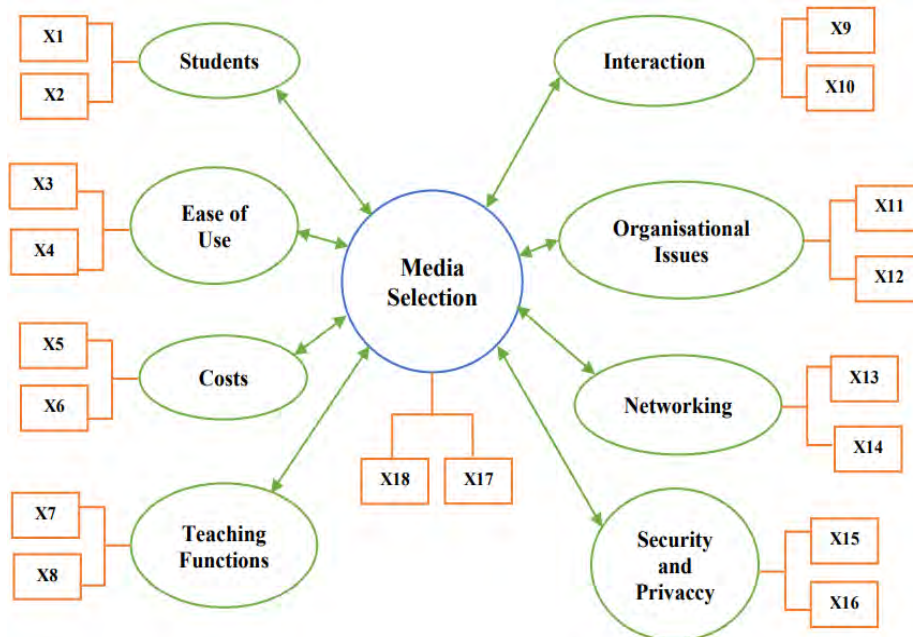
X1

X2

Students

Interaction

X9

X10

X3

X4

Ease of Use

Media Selection

Organisational Issues

X11

X12

X5

X6

Costs

Networking

X13

X14

X18

X17

X7

X8

Teaching Functions

Security and Privaccy

X15

X16